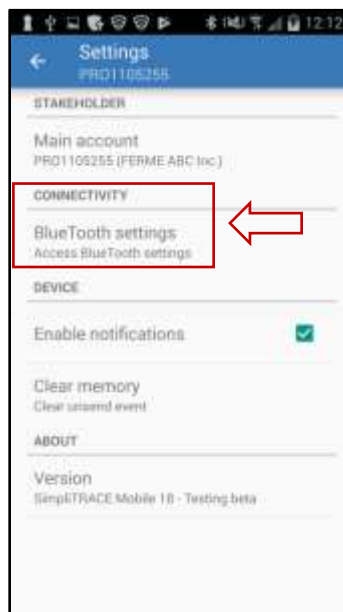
12:12

Settings
PRO1105255

STAKEHOLDER

Main account
PRO1105255 (FERME ABC Inc.)

CONNECTIVITY

BlueTooth settings
Access BlueTooth settings

DEVICE

Enable notifications

Clear memory
Clear unsend event

ABOUT

Version
SimpliTRACE Mobile 18 - Testing beta